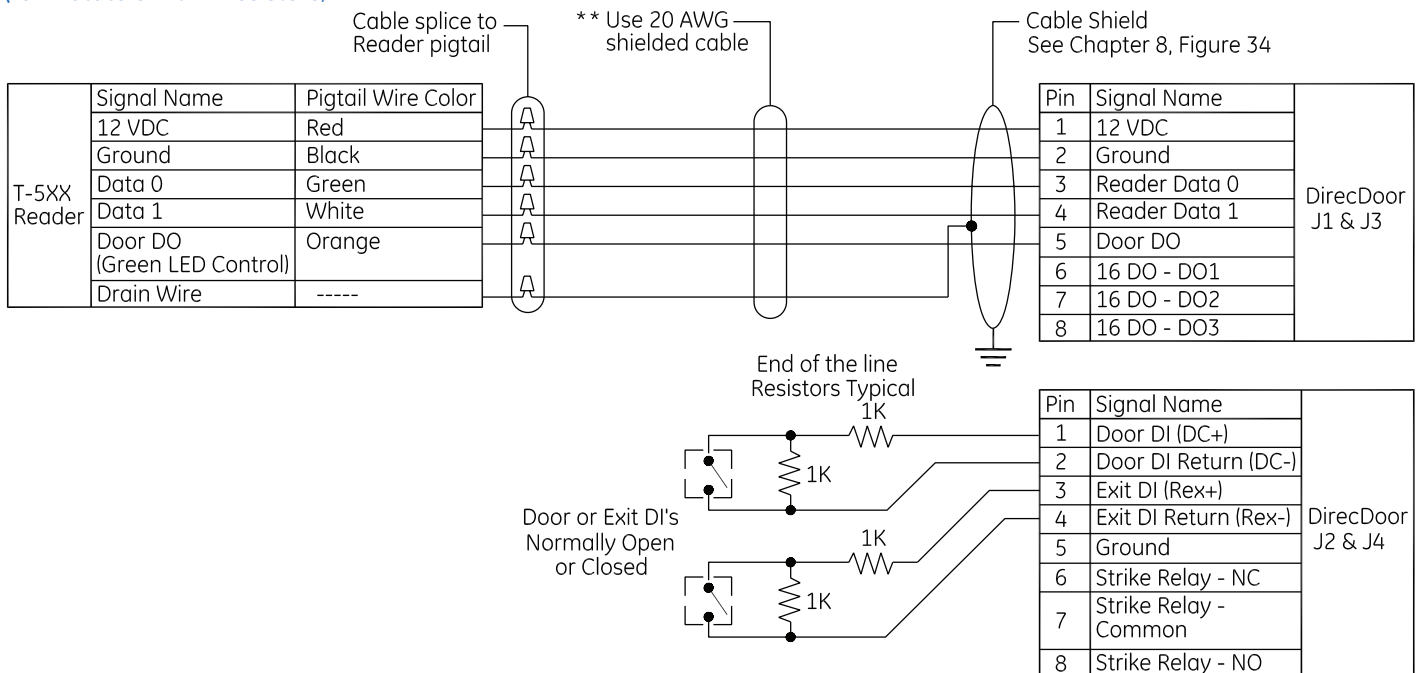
Cable splice to Reader pigtail

** Use 20 AWG shielded cable

Cable Shield
See Chapter 8, Figure 34

T-5XX Reader

| Signal Name | Pigtail Wire Color |
|---|---|
| 12 VDC | Red |
| Ground | Black |
| Data 0 | Green |
| Data 1 | White |
| Door DO (Green LED Control) | Orange |
| Drain Wire | ----- |

| Pin | Signal Name |
|---|---|
| 1 | 12 VDC |
| 2 | Ground |
| 3 | Reader Data 0 |
| 4 | Reader Data 1 |
| 5 | Door DO |
| 6 | 16 DO - DO1 |
| 7 | 16 DO - DO2 |
| 8 | 16 DO - DO3 |

DirecDoor J1 & J3

End of the line Resistors Typical

1K

1K

1K

1K

Door or Exit DI's Normally Open or Closed

| Pin | Signal Name |
|---|---|
| 1 | Door DI (DC+) |
| 2 | Door DI Return (DC-) |
| 3 | Exit DI (Rex+) |
| 4 | Exit DI Return (Rex-) |
| 5 | Ground |
| 6 | Strike Relay - NC |
| 7 | Strike Relay - Common |
| 8 | Strike Relay - NO |

DirecDoor J2 & J4